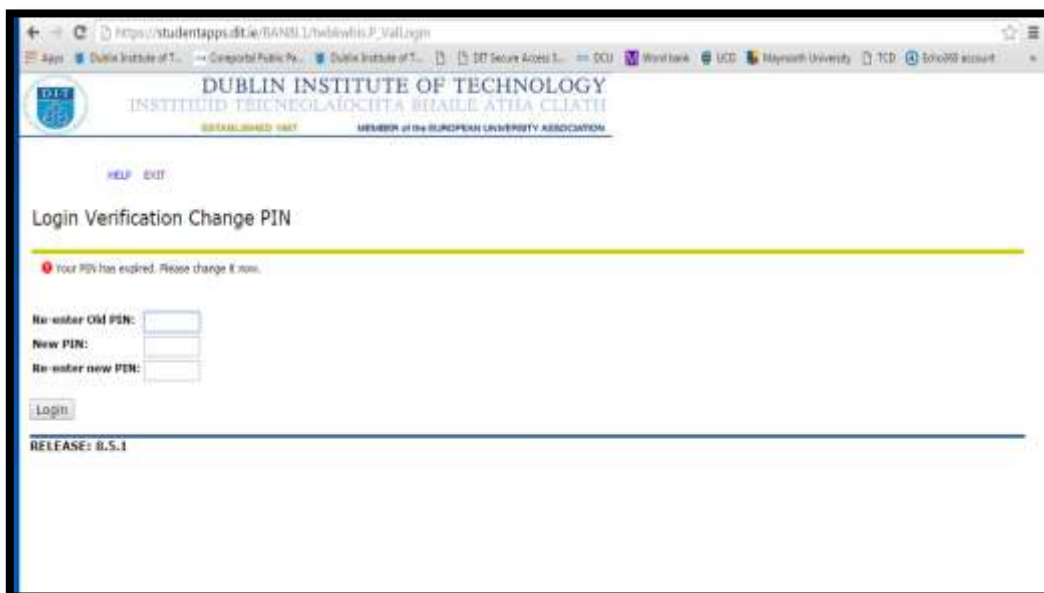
https://studentapps.dit.ie/BANSL1/twbkwbis.P_ValLogin

Apps Dublin Institute of T... Corporate Public Re... Dublin Institute of T... DIT Secure Access S... DCU Word bank UCD Maynooth University TCD Echo360 account

DIT

DUBLIN INSTITUTE OF TECHNOLOGY
INSTITIÚID TEICNEOLAÍOCHTA BHAILE ÁTHA CLIATH
ESTABLISHED 1887
MEMBER of the EUROPEAN UNIVERSITY ASSOCIATION

HELP EXIT

Login Verification Change PIN

Your PIN has expired. Please change it now.

Re-enter Old PIN:
New PIN:
Re-enter new PIN:

Login

RELEASE: 8.5.1